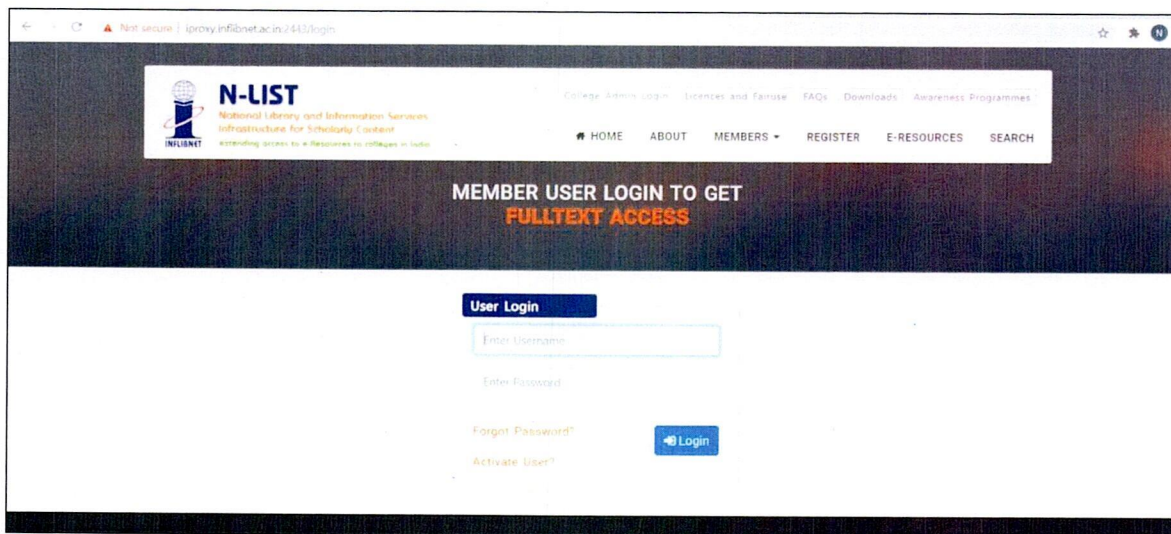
Not secure | iproxy.inflibnet.ac.in:2443/login

N

N-LIST
National Library and Information Services Infrastructure for Scholarly Content
extending access to e-Resources to colleges in India

INFLIBNET

College Admin Login Licences and Tariffs FAQs Downloads Awareness Programmes

HOME ABOUT MEMBERS REGISTER E-RESOURCES SEARCH

MEMBER USER LOGIN TO GET
FULLTEXT ACCESS

User Login

Enter Username

Enter Password

Forgot Password?

Login

Activate User?